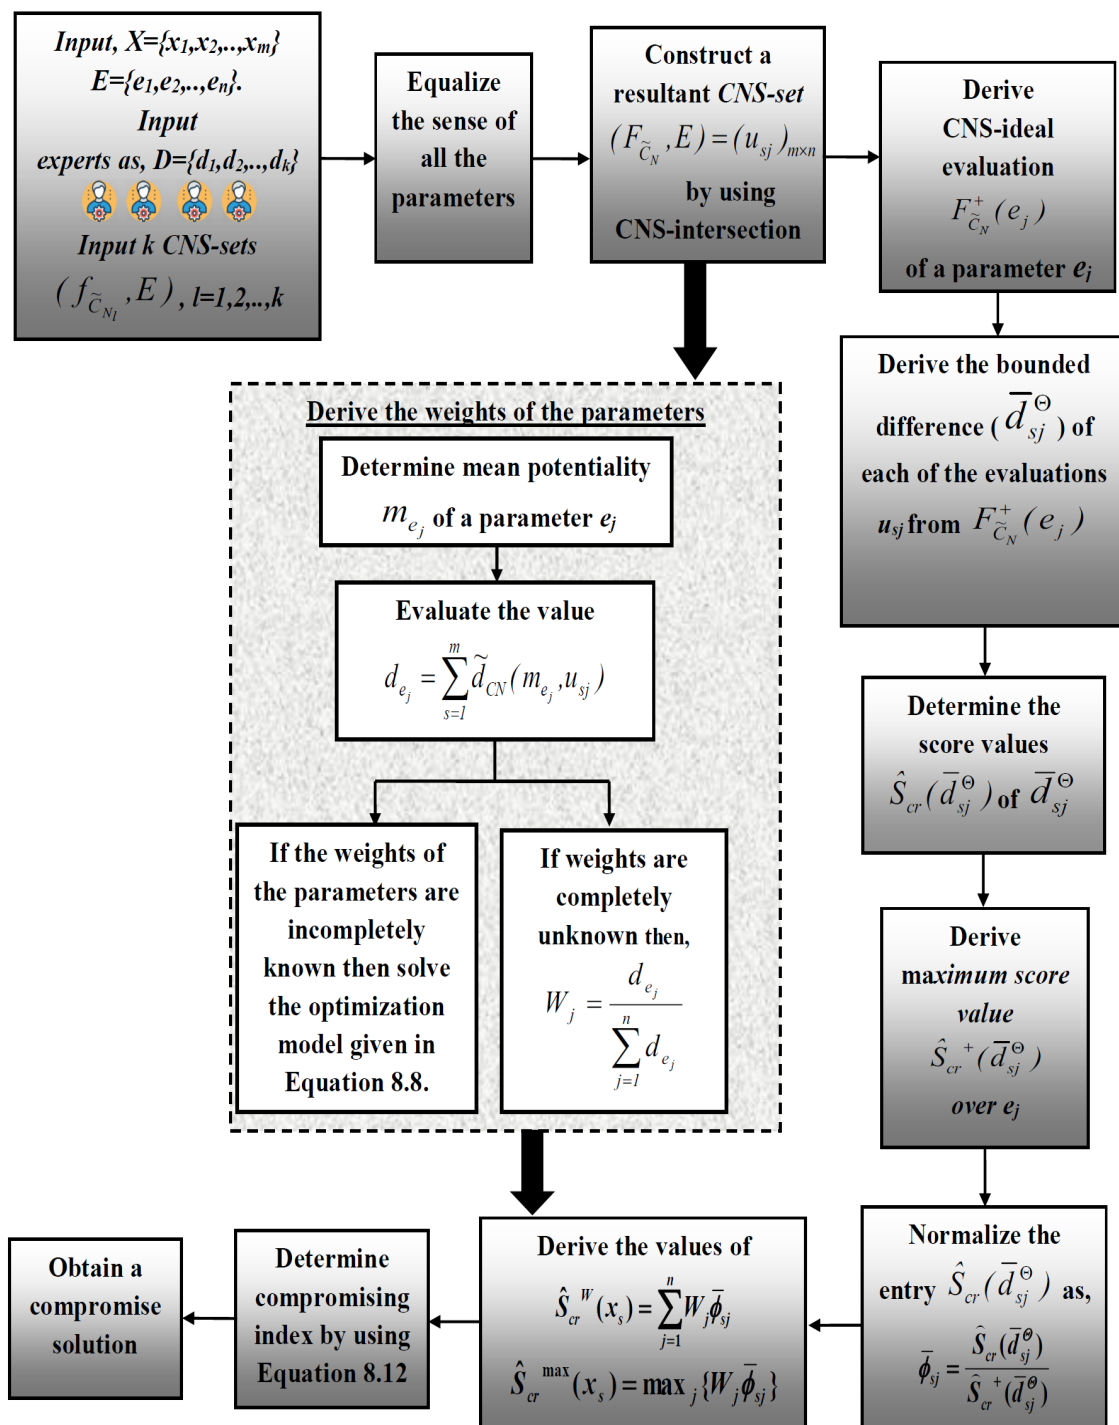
Input, X={x1,x2,..,xm} E={e1,e2,..,en}. Input experts as, D={d1,d2,..,dk} Input k CNS-sets $(f_{\tilde{C}_{N_l}}, E)$, l=1,2,..,k

Equalize the sense of all the parameters

Construct a resultant CNS-set $(F_{\tilde{C}_N}, E) = (u_{sj})_{m\times n}$ by using CNS-intersection

Derive CNS-ideal evaluation $F^+_{\tilde{C}_N}(e_j)$ of a parameter $e_j$

Derive the bounded difference ( $\overline{d}^{\Theta}_{sj}$ ) of each of the evaluations $u_{sj}$ from $F^+_{\tilde{C}_N}(e_j)$

Determine the score values $\hat{S}_{cr}(\overline{d}^{\Theta}_{sj})$ of $\overline{d}^{\Theta}_{sj}$

Derive maximum score value $\hat{S}_{cr}^{+}(\overline{d}^{\Theta}_{sj})$ over $e_j$

Normalize the entry $\hat{S}_{cr}(\overline{d}^{\Theta}_{sj})$ as, $\overline{\phi}_{sj} = \frac{\hat{S}_{cr}(\overline{d}^{\Theta}_{sj})}{\hat{S}_{cr}^{+}(\overline{d}^{\Theta}_{sj})}$

Derive the weights of the parameters

Determine mean potentiality $m_{e_j}$ of a parameter $e_j$

Evaluate the value $d_{e_j} = \sum_{s=1}^{m} \tilde{d}_{CN}(m_{e_j}, u_{sj})$

If the weights of the parameters are incompletely known then solve the optimization model given in Equation 8.8.

If weights are completely unknown then, $W_j = \frac{d_{e_j}}{\sum_{j=1}^{n} d_{e_j}}$

Derive the values of $\hat{S}_{cr}^{W}(x_s) = \sum_{j=1}^{n} W_j \overline{\phi}_{sj}$ $\hat{S}_{cr}^{\max}(x_s) = \max_j \{W_j \overline{\phi}_{sj}\}$

Determine compromising index by using Equation 8.12

Obtain a compromise solution